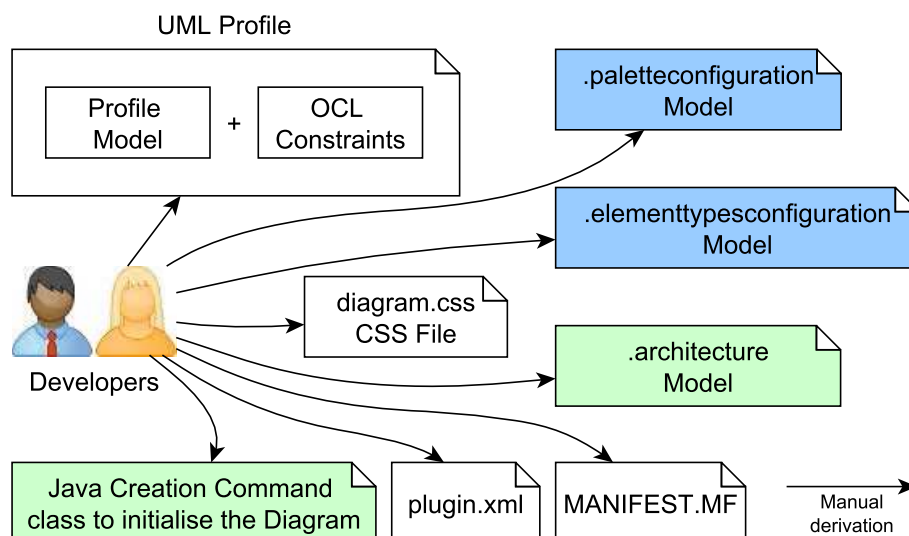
UML Profile

Profile Model + OCL Constraints

.paletteconfiguration Model

.elementtypesconfiguration Model

diagram.css CSS File

Developers

.architecture Model

Java Creation Command class to initialise the Diagram

plugin.xml

MANIFEST.MF

Manual derivation